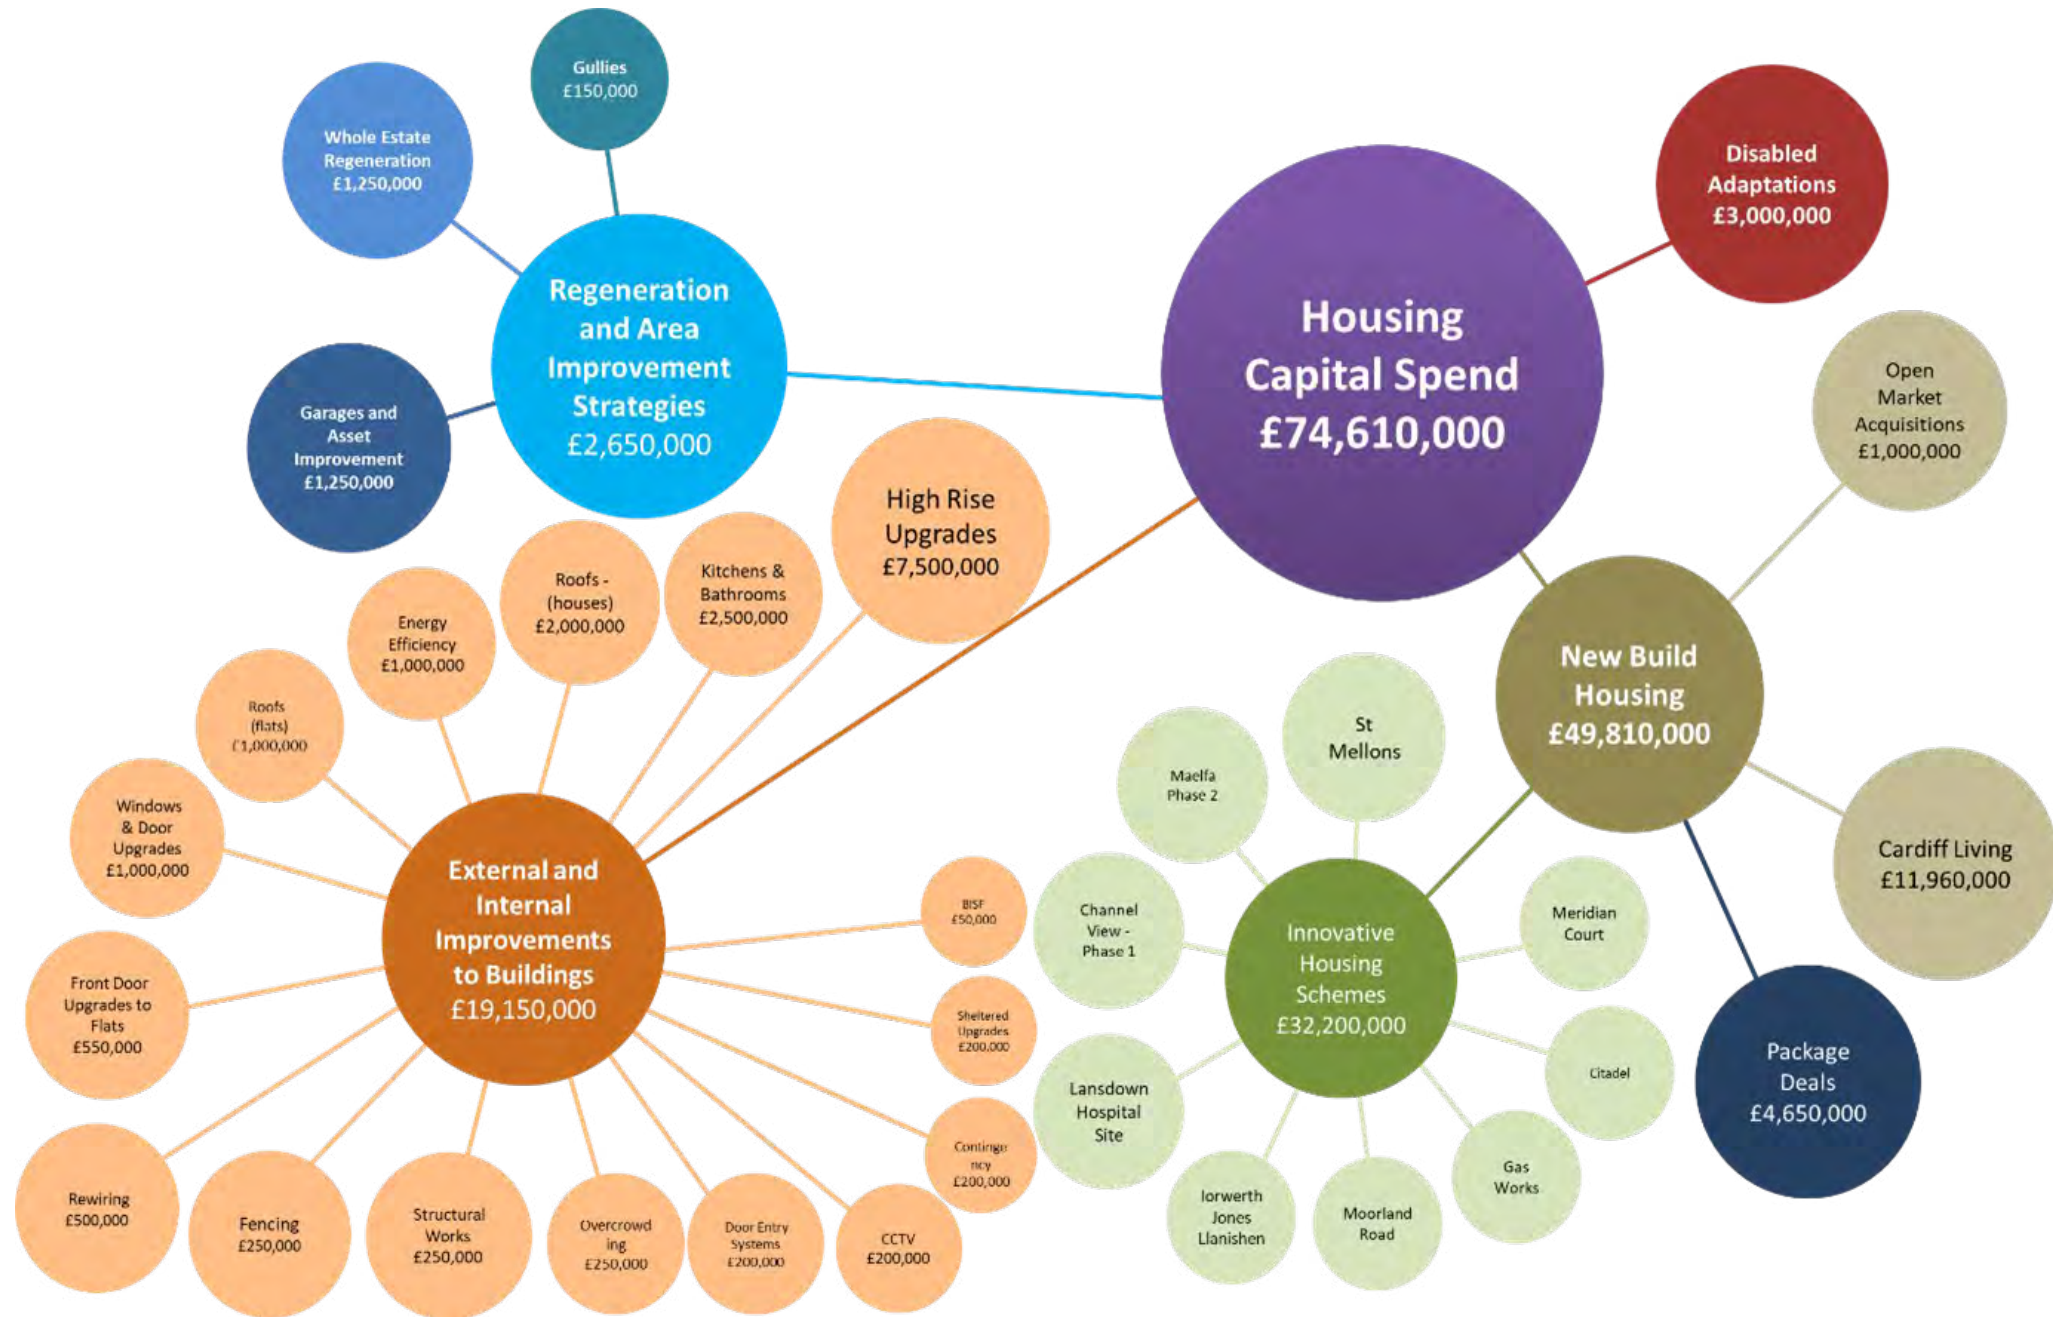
Gullies
£150,000

Whole Estate Regeneration
£1,250,000

Regeneration and Area Improvement Strategies
£2,650,000

Garages and Asset Improvement
£1,250,000

Housing Capital Spend
£74,610,000

Disabled Adaptations
£3,000,000

Open Market Acquisitions
£1,000,000

High Rise Upgrades
£7,500,000

Kitchens & Bathrooms
£2,500,000

Roofs - (houses)
£2,000,000

Energy Efficiency
£1,000,000

Roofs (flats)
£1,000,000

Windows & Door Upgrades
£1,000,000

External and Internal Improvements to Buildings
£19,150,000

Front Door Upgrades to Flats
£550,000

Rewiring
£500,000

Fencing
£250,000

Structural Works
£250,000

Overcrowding
£250,000

Door Entry Systems
£200,000

CCTV
£200,000

Contingency
£200,000

Sheltered Upgrades
£200,000

BISF
£50,000

New Build Housing
£49,810,000

St Mellons

Maelfa Phase 2

Channel View - Phase 1

Innovative Housing Schemes
£32,200,000

Meridian Court

Citadel

Gas Works

Moorland Road

Iorwerth Jones Llanishen

Lansdown Hospital Site

Cardiff Living
£11,960,000

Package Deals
£4,650,000